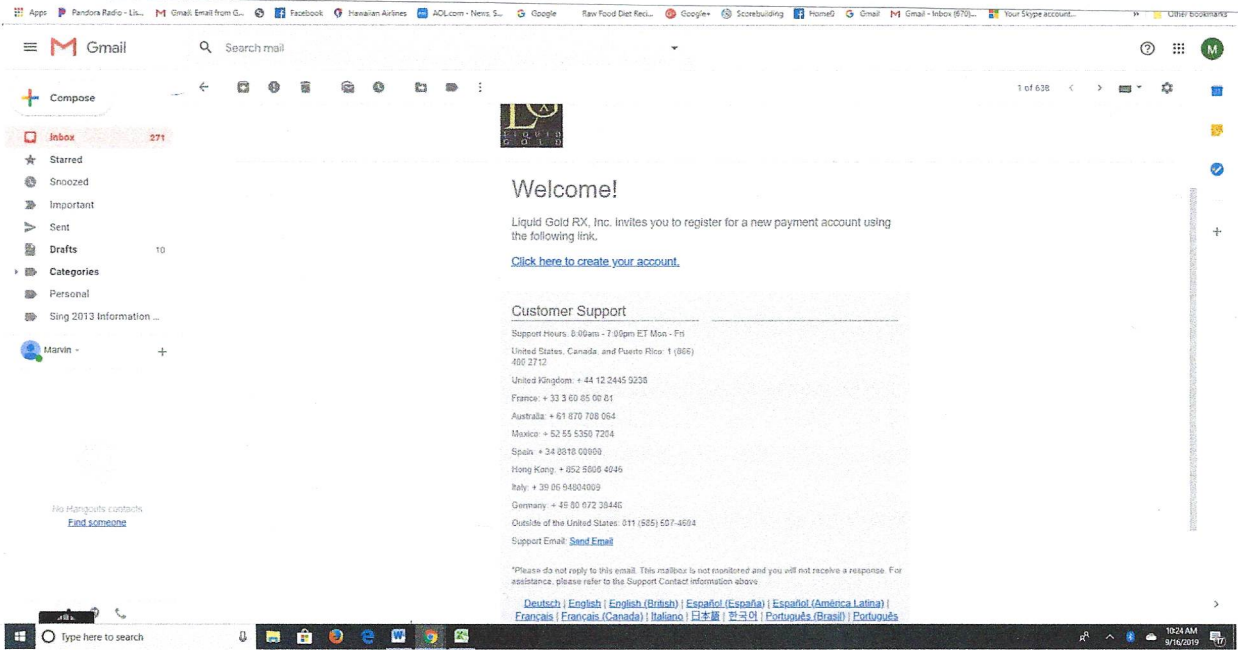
Apps Pandora Radio - Lis... Gmail: Email from G... Facebook Hawaiian Airlines AOL.com - News, S... Google Raw Food Diet Reci... Google+ Scorebuilding Home0 Gmail Gmail - Inbox (670)... Your Skype account... » Other bookmarks

Gmail Search mail

Compose

Inbox 271
Starred
Snoozed
Important
Sent
Drafts 10
Categories
Personal
Sing 2013 Information ...

Marvin

No Hangouts contacts
Find someone

1 of 638

LIQUID GOLD

Welcome!

Liquid Gold RX, Inc. invites you to register for a new payment account using the following link.

Click here to create your account.

Customer Support

Support Hours: 8:00am - 7:00pm ET Mon - Fri

United States, Canada, and Puerto Rico: 1 (866) 480 2712

United Kingdom: + 44 12 2445 9236

France: + 33 3 60 85 00 81

Australia: + 61 870 708 064

Mexico: + 52 55 5350 7204

Spain: + 34 8818 00800

Hong Kong: + 852 5808 4046

Italy: + 39 06 94804009

Germany: + 49 80 072 38446

Outside of the United States: 011 (985) 507-4684

Support Email: Send Email

*Please do not reply to this email. This mailbox is not monitored and you will not receive a response. For assistance, please refer to the Support Contact information above.

Deutsch | English | English (British) | Español (España) | Español (América Latina) | Français | Français (Canada) | Italiano | 日本語 | 한국어 | Português (Brasil) | Português

Type here to search

10:24 AM
9/16/2019